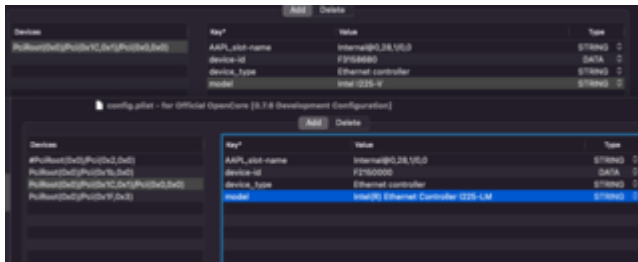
Add Delete

| Devices |
|---|
| PciRoot(0x0)/Pci(0x1C,0x1)/Pci(0x0,0x0) |

| Key* | Value | Type |
|---|---|---|
| AAPL,slot-name | Internal@0,28,1/0,0 | STRING |
| device-id | F3158680 | DATA |
| device_type | Ethernet controller | STRING |
| model | Intel I225-V | STRING |

config.plist - for Official OpenCore [0.7.8 Development Configuration]

Add Delete

| Devices |
|---|
| #PciRoot(0x0)/Pci(0x2,0x0) |
| PciRoot(0x0)/Pci(0x1b,0x0) |
| PciRoot(0x0)/Pci(0x1C,0x1)/Pci(0x0,0x0) |
| PciRoot(0x0)/Pci(0x1f,0x3) |

| Key* | Value | Type |
|---|---|---|
| AAPL,slot-name | Internal@0,28,1/0,0 | STRING |
| device-id | F2150000 | DATA |
| device_type | Ethernet controller | STRING |
| model | Intel(R) Ethernet Controller I225-LM | STRING |